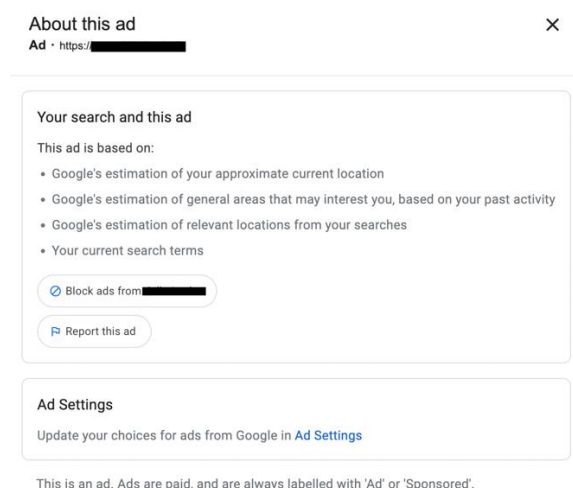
About this ad
Ad · https:/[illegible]

×

Your search and this ad

This ad is based on:

- Google's estimation of your approximate current location
- Google's estimation of general areas that may interest you, based on your past activity
- Google's estimation of relevant locations from your searches
- Your current search terms

Block ads from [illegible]

Report this ad

Ad Settings

Update your choices for ads from Google in Ad Settings

This is an ad. Ads are paid, and are always labelled with 'Ad' or 'Sponsored'.